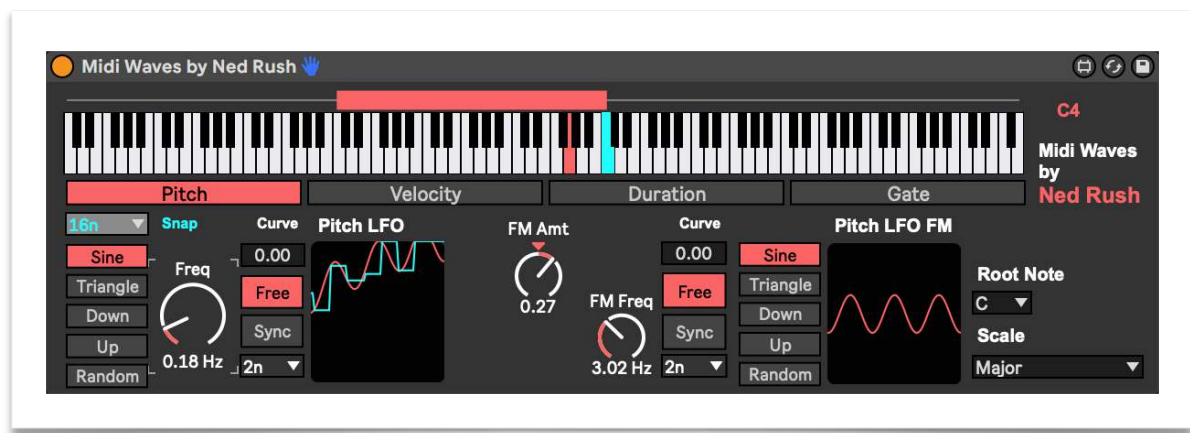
Midi Waves by Ned Rush

C4

Midi Waves by
Ned Rush

Pitch | Velocity | Duration | Gate

16n
Snap
Sine
Triangle
Down
Up
Random
Freq
0.18 Hz
Curve
0.00
Free
Sync
2n
Pitch LFO

FM Amt
0.27
FM Freq
3.02 Hz

Curve
0.00
Free
Sync
2n
Sine
Triangle
Down
Up
Random
Pitch LFO FM

Root Note
C
Scale
Major